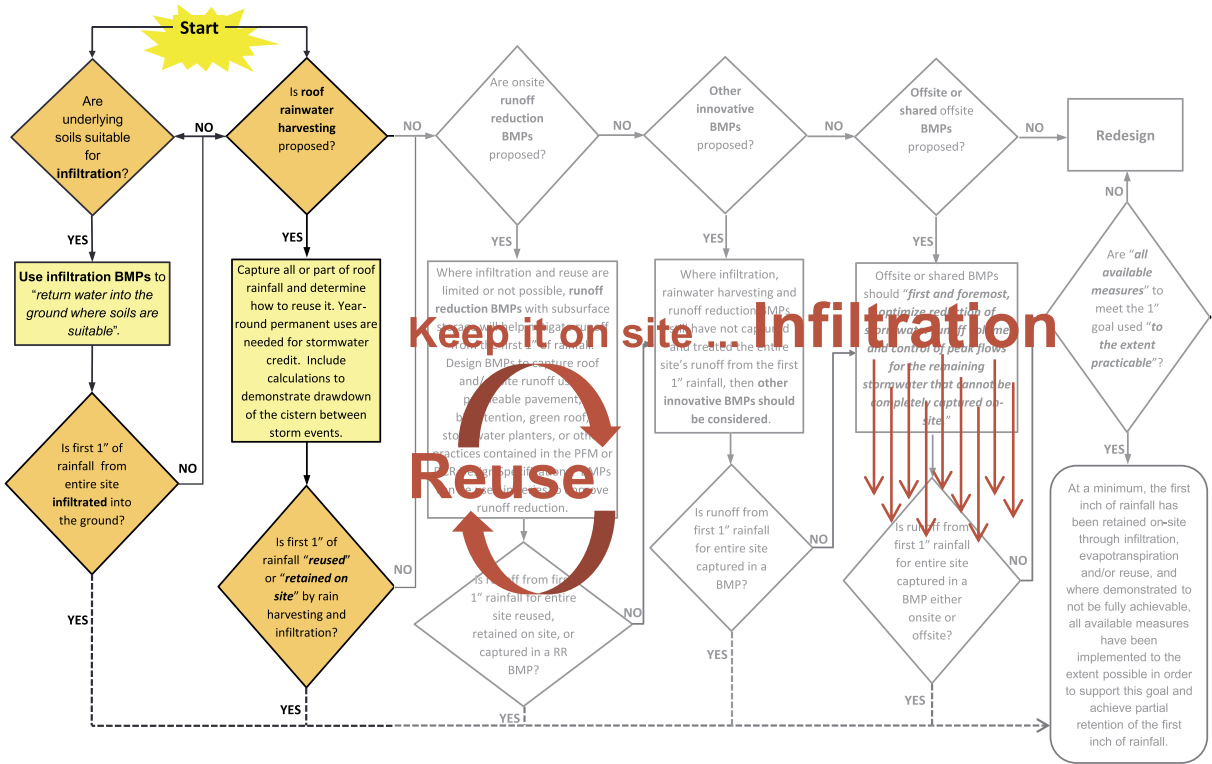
Start

Are underlying soils suitable for infiltration?

NO

Is roof rainwater harvesting proposed?

NO

Are onsite runoff reduction BMPs proposed?

NO

Other innovative BMPs proposed?

NO

Offsite or shared offsite BMPs proposed?

NO

Redesign

YES

Use infiltration BMPs to "return water into the ground where soils are suitable".

YES

Capture all or part of roof rainfall and determine how to reuse it. Year-round permanent uses are needed for stormwater credit. Include calculations to demonstrate drawdown of the cistern between storm events.

YES

Where infiltration and reuse are limited or not possible, runoff reduction BMPs with subsurface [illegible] will help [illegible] runoff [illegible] first 1" of rainfall. Design BMPs to capture roof and/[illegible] site runoff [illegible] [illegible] pervious pavement, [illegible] retention, green roof, stormwater planters, or other practices contained in the PFM or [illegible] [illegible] BMPs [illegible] to improve runoff reduction.

YES

Where infiltration, rainwater harvesting and runoff reduction BMPs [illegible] have not captured and treated the entire site's runoff from the first 1" rainfall, then other innovative BMPs should be considered.

YES

Offsite or shared BMPs should "first and foremost, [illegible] optimize reduction of stormwater runoff volume and control of peak flows for the remaining stormwater that cannot be completely captured on-site."

NO

Are "all available measures" to meet the 1" goal used "to the extent practicable"?

Keep it on site… Infiltration

Reuse

Is first 1" of rainfall from entire site infiltrated into the ground?

NO

Is first 1" of rainfall "reused" or "retained on site" by rain harvesting and infiltration?

NO

Is runoff from first 1" rainfall for entire site reused, retained on site, or captured in a RR BMP?

NO

Is runoff from first 1" rainfall for entire site captured in a BMP?

NO

Is runoff from first 1" rainfall for entire site captured in a BMP either onsite or offsite?

NO

YES

At a minimum, the first inch of rainfall has been retained on-site through infiltration, evapotranspiration and/or reuse, and where demonstrated to not be fully achievable, all available measures have been implemented to the extent possible in order to support this goal and achieve partial retention of the first inch of rainfall.

YES

YES

YES

YES

YES